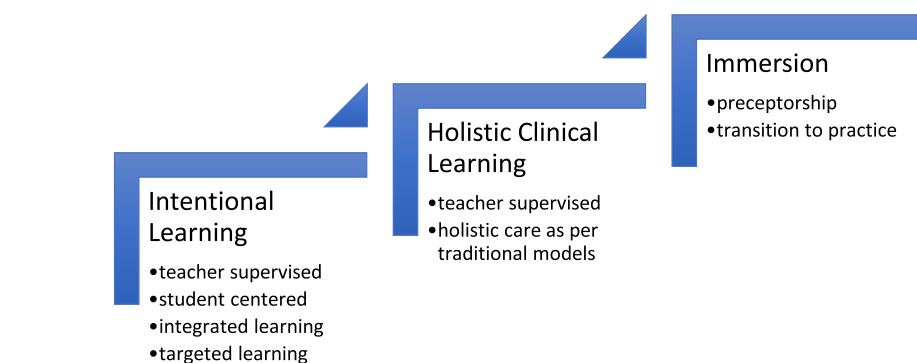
Intentional Learning
•teacher supervised
•student centered
•integrated learning
•targeted learning

Holistic Clinical Learning
•teacher supervised
•holistic care as per traditional models

Immersion
•preceptorship
•transition to practice